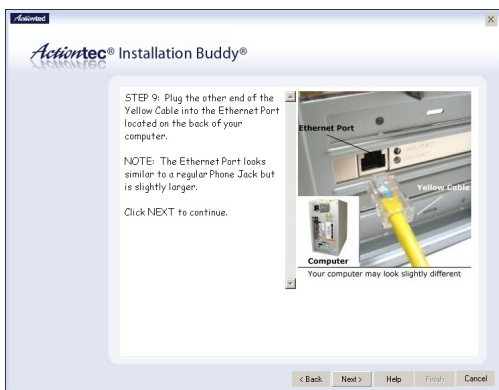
Actiontec

Actiontec® Installation Buddy®

STEP 9: Plug the other end of the Yellow Cable into the Ethernet Port located on the back of your computer.

NOTE: The Ethernet Port looks similar to a regular Phone Jack but is slightly larger.

Click NEXT to continue.

Ethernet Port

Yellow Cable

Computer

Your computer may look slightly different

< Back Next > Help Finish Cancel